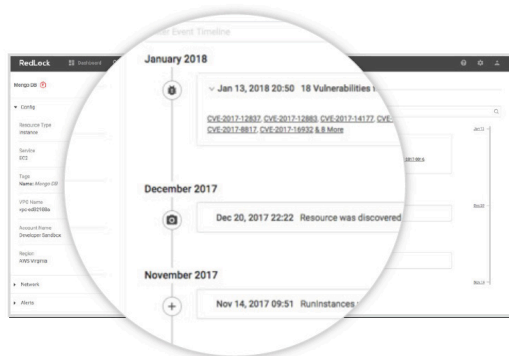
RedLock Dashboard

Mongo DB

Config

Resource Type
Instance

Service
EC2

Tags
Name: Mongo DB

VPC Name
vpc-ed02188a

Account Name
Developer Sandbox

Region
AWS Virginia

Network

Alerts

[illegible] Event Timeline

January 2018

Jan 13, 2018 20:50 18 Vulnerabilities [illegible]

CVE-2017-12837, CVE-2017-12883, CVE-2017-14177, CVE-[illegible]
CVE-2017-8817, CVE-2017-16932 & 8 More

December 2017

Dec 20, 2017 22:22 Resource was discovered

November 2017

Nov 14, 2017 09:51 RunInstances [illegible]

Jan 13

Dec 20

Nov 14